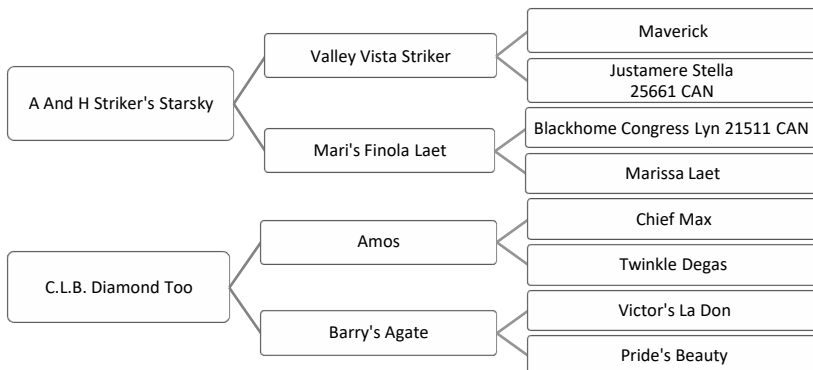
A And H Striker's Starsky

Valley Vista Striker

Maverick

Justamere Stella 25661 CAN

Mari's Finola Laet

Blackhome Congress Lyn 21511 CAN

Marissa Laet

C.L.B. Diamond Too

Amos

Chief Max

Twinkle Degas

Barry's Agate

Victor's La Don

Pride's Beauty